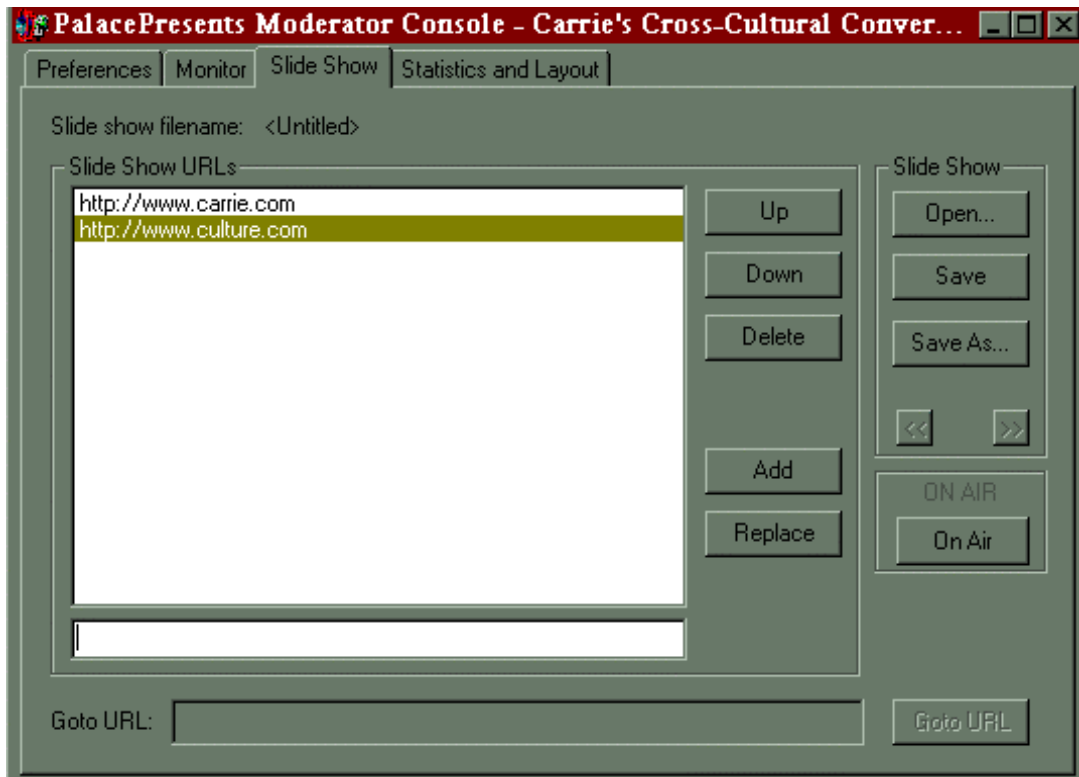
PalacePresents Moderator Console - Carrie's Cross-Cultural Conver...

Preferences | Monitor | Slide Show | Statistics and Layout

Slide show filename: <Untitled>

Slide Show URLs

http://www.carrie.com
http://www.culture.com

Up

Down

Delete

Add

Replace

Slide Show

Open...

Save

Save As...

<<

>>

ON AIR

On Air

Goto URL:

Goto URL